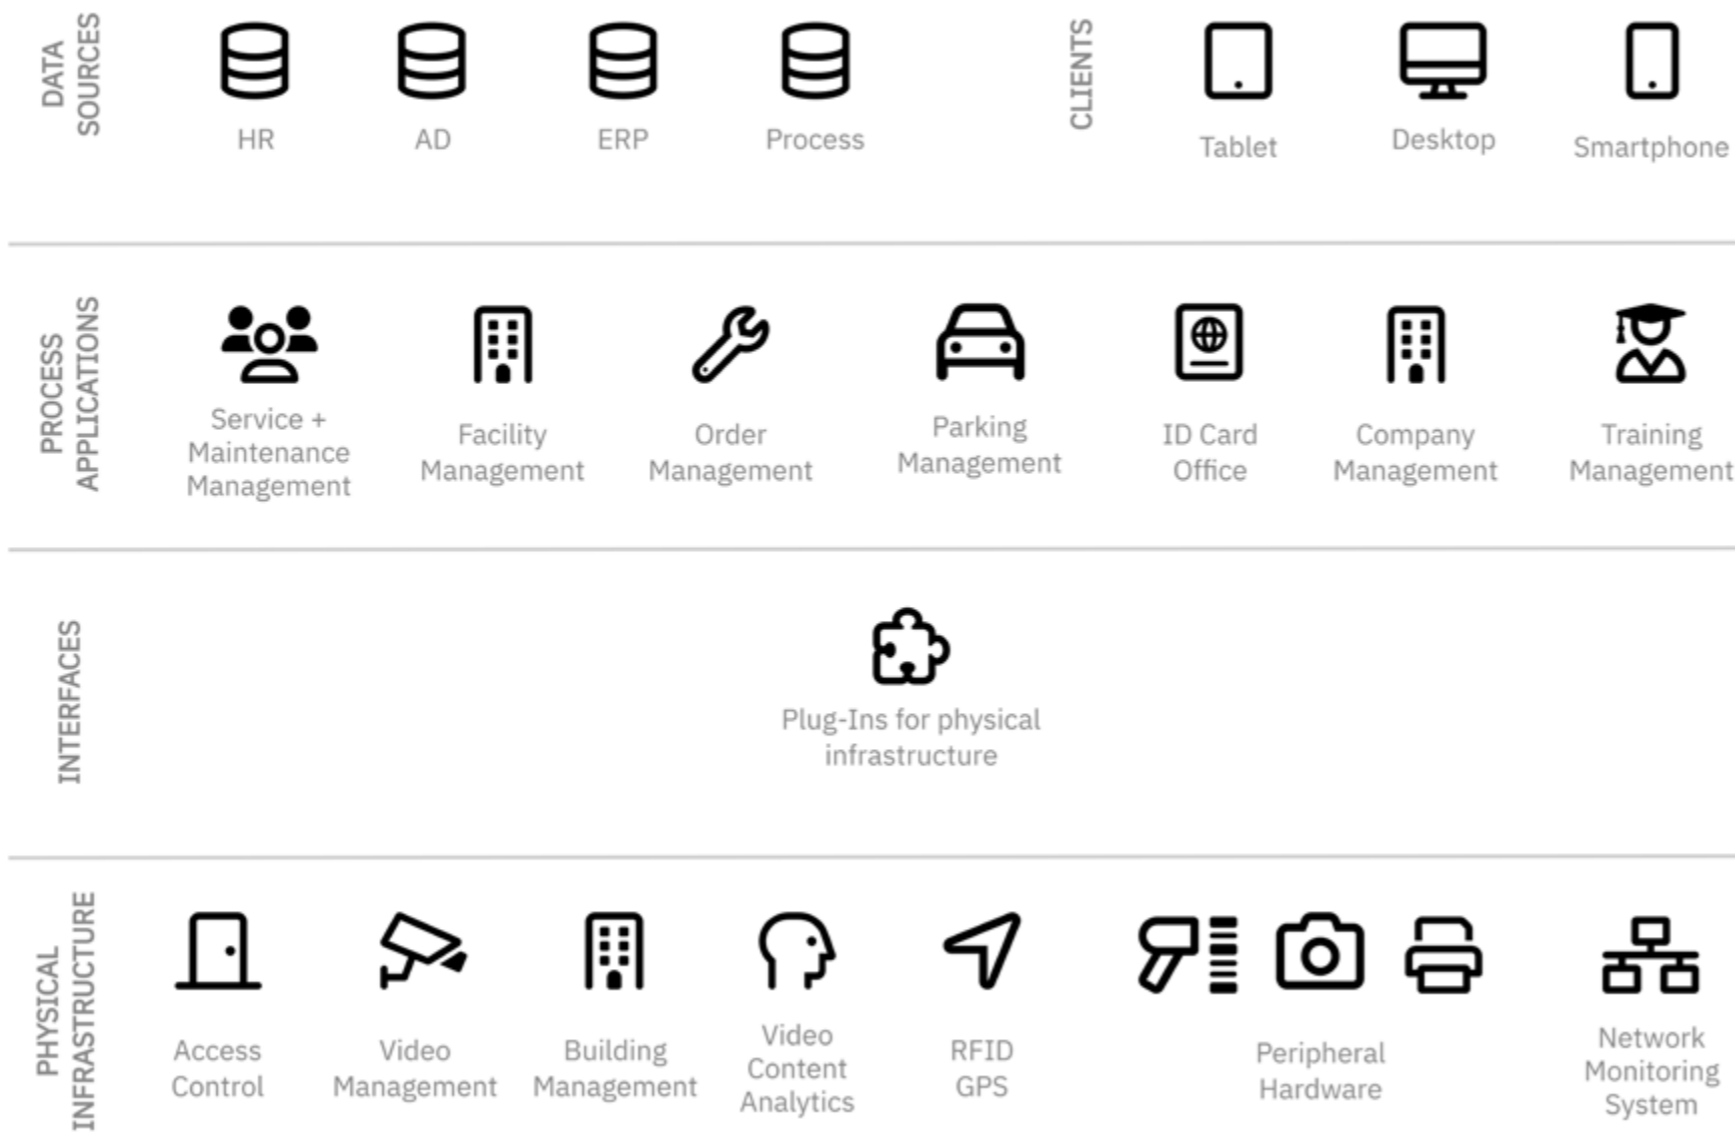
DATA SOURCES

HR

AD

ERP

Process

CLIENTS

Tablet

Desktop

Smartphone

PROCESS APPLICATIONS

Service + Maintenance Management

Facility Management

Order Management

Parking Management

ID Card Office

Company Management

Training Management

INTERFACES

Plug-Ins for physical infrastructure

PHYSICAL INFRASTRUCTURE

Access Control

Video Management

Building Management

Video Content Analytics

RFID GPS

Peripheral Hardware

Network Monitoring System